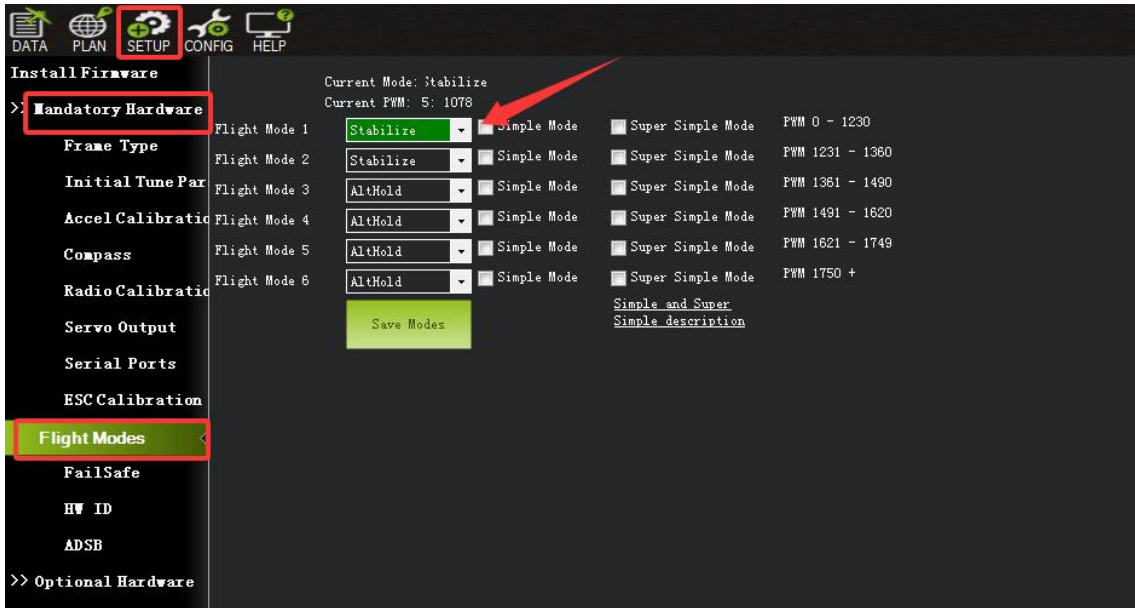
DATA PLAN SETUP CONFIG HELP

Install Firmware
>> Mandatory Hardware
Frame Type
Initial Tune Par
Accel Calibratio
Compass
Radio Calibratio
Servo Output
Serial Ports
ESC Calibration
Flight Modes
FailSafe
HW ID
ADSB
>> Optional Hardware

Current Mode: Stabilize
Current PWM: 5: 1078

| | | | | |
|---|---|---|---|---|
| Flight Mode 1 | Stabilize | Simple Mode | Super Simple Mode | PWM 0 - 1230 |
| Flight Mode 2 | Stabilize | Simple Mode | Super Simple Mode | PWM 1231 - 1360 |
| Flight Mode 3 | AltHold | Simple Mode | Super Simple Mode | PWM 1361 - 1490 |
| Flight Mode 4 | AltHold | Simple Mode | Super Simple Mode | PWM 1491 - 1620 |
| Flight Mode 5 | AltHold | Simple Mode | Super Simple Mode | PWM 1621 - 1749 |
| Flight Mode 6 | AltHold | Simple Mode | Super Simple Mode | PWM 1750 + |

Save Modes

Simple and Super Simple description